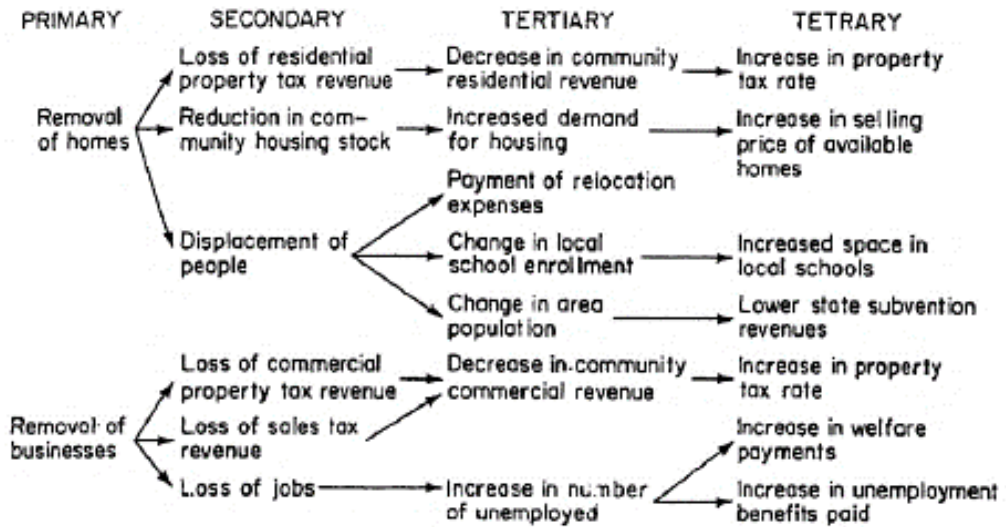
| PRIMARY | SECONDARY | TERTIARY | TETRARY |
|---|---|---|---|
| Removal of homes | Loss of residential property tax revenue | Decrease in community residential revenue | Increase in property tax rate |
| | Reduction in community housing stock | Increased demand for housing | Increase in selling price of available homes |
| | Displacement of people | Payment of relocation expenses | |
| | | Change in local school enrollment | Increased space in local schools |
| | | Change in area population | Lower state subvention revenues |
| Removal of businesses | Loss of commercial property tax revenue | Decrease in community commercial revenue | Increase in property tax rate |
| | Loss of sales tax revenue | | |
| | Loss of jobs | Increase in number of unemployed | Increase in welfare payments |
| | | | Increase in unemployment benefits paid |